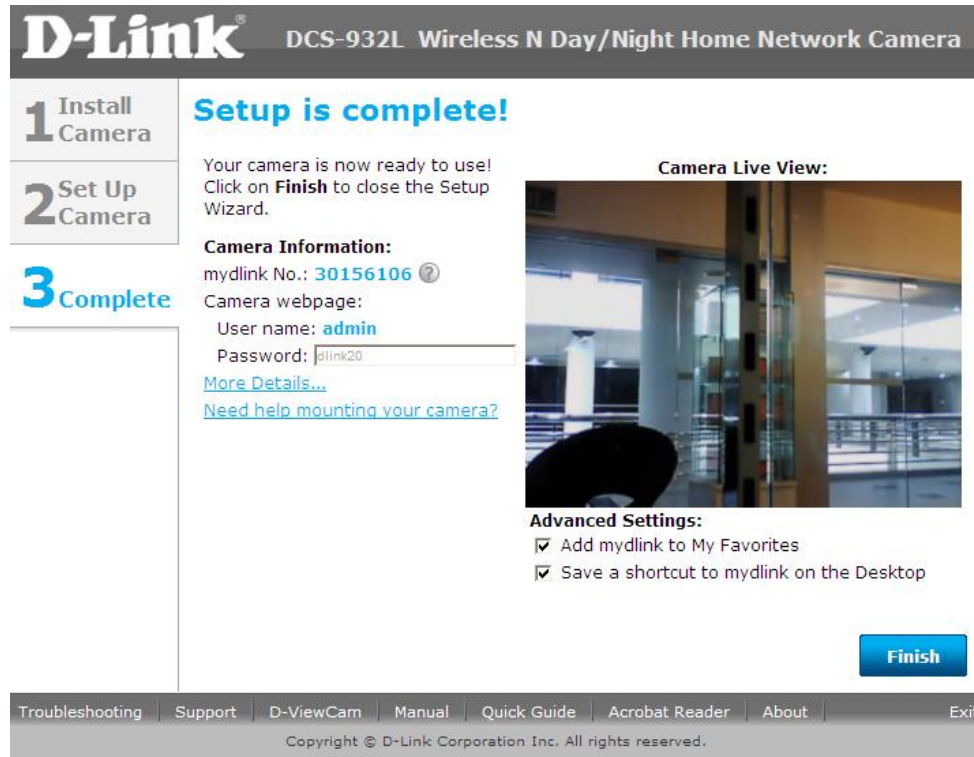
D-Link® DCS-932L Wireless N Day/Night Home Network Camera

1 Install Camera

2 Set Up Camera

3 Complete

Setup is complete!

Your camera is now ready to use! Click on **Finish** to close the Setup Wizard.

**Camera Information:**

mydlink No.: 30156106 ?

Camera webpage:

User name: admin

Password: dlink20

More Details...

Need help mounting your camera?

Camera Live View:

Advanced Settings:

☑ Add mydlink to My Favorites

☑ Save a shortcut to mydlink on the Desktop

Finish

Troubleshooting | Support | D-ViewCam | Manual | Quick Guide | Acrobat Reader | About | Exi

Copyright © D-Link Corporation Inc. All rights reserved.